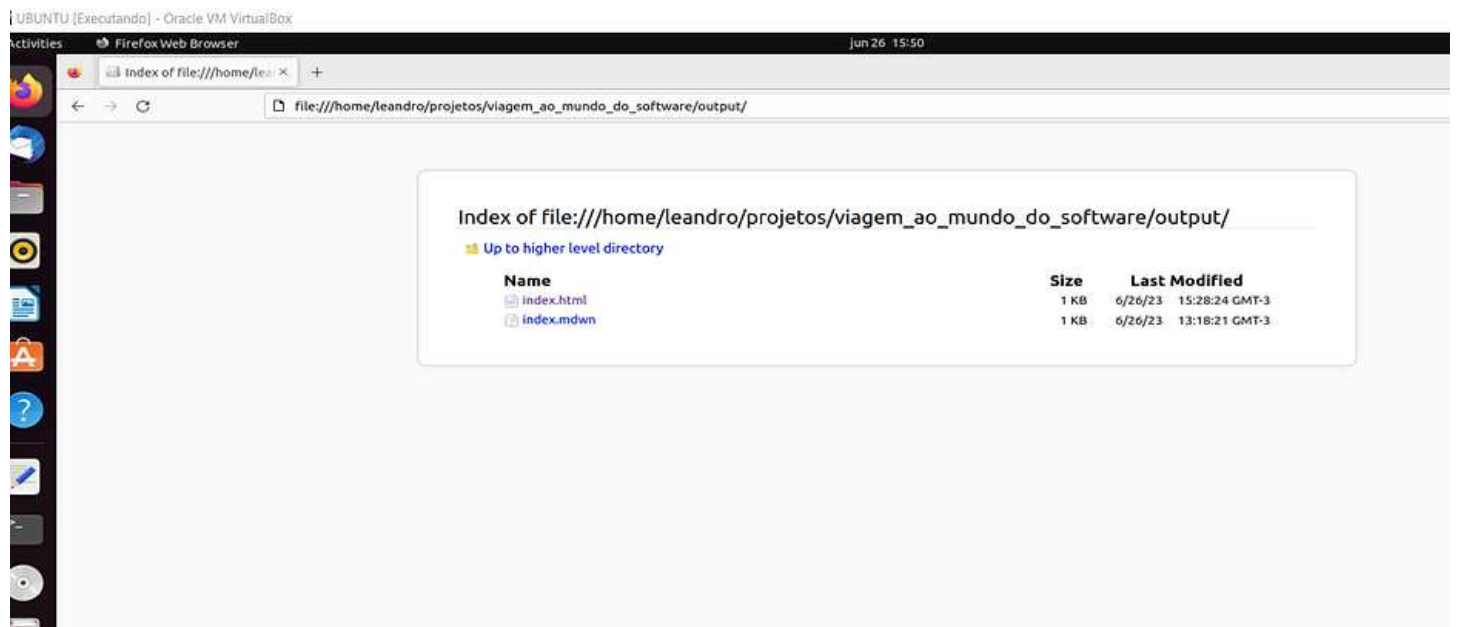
UBUNTU [Executando] - Oracle VM VirtualBox

Activities Firefox Web Browser jun 26 15:50

Index of file:///home/lea ×  +

file:///home/leandro/projetos/viagem_ao_mundo_do_software/output/

Index of file:///home/leandro/projetos/viagem_ao_mundo_do_software/output/

Up to higher level directory

| Name | Size | Last Modified |
|---|---|---|
| index.html | 1 KB | 6/26/23 15:28:24 GMT-3 |
| index.mdwn | 1 KB | 6/26/23 13:18:21 GMT-3 |